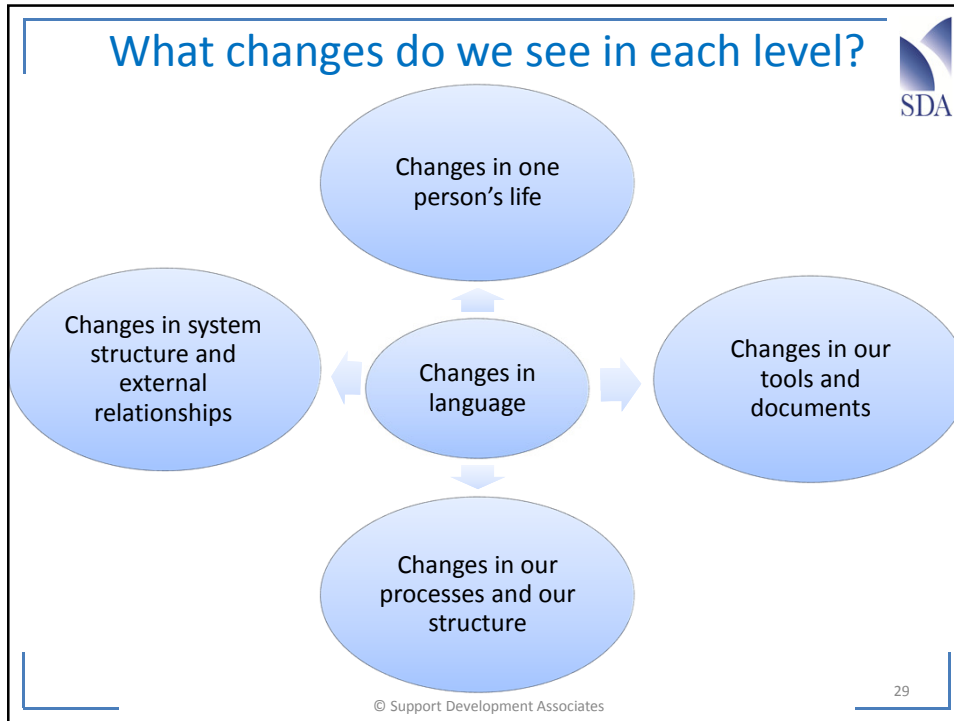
What changes do we see in each level?

SDA

Changes in one person's life

Changes in system structure and external relationships

Changes in language

Changes in our tools and documents

Changes in our processes and our structure

© Support Development Associates

29